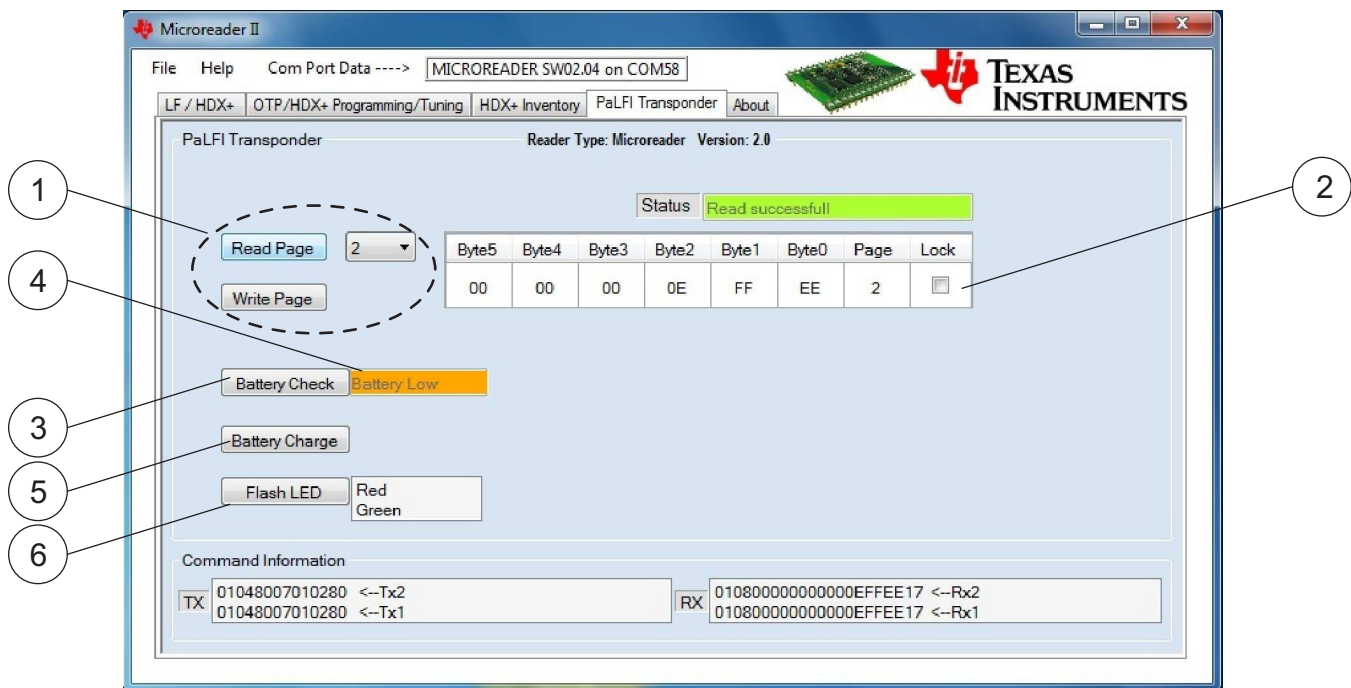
Microreader II

File Help Com Port Data ----> MICROREADER SW02.04 on COM58

TEXAS INSTRUMENTS

LF / HDX+ | OTP/HDX+ Programming/Tuning | HDX+ Inventory | PaLFI Transponder | About

PaLFI Transponder

Reader Type: Microreader Version: 2.0

1

2

Status Read successfull

Read Page 2

| Byte5 | Byte4 | Byte3 | Byte2 | Byte1 | Byte0 | Page | Lock |
|---|---|---|---|---|---|---|---|
| 00 | 00 | 00 | 0E | FF | EE | 2 | |

4

Write Page

Battery Check Battery Low

3

Battery Charge

5

Flash LED Red Green

6

Command Information

TX 01048007010280 <--Tx2
01048007010280 <--Tx1

RX 010800000000000EFFEE17 <--Rx2
010800000000000EFFEE17 <--Rx1